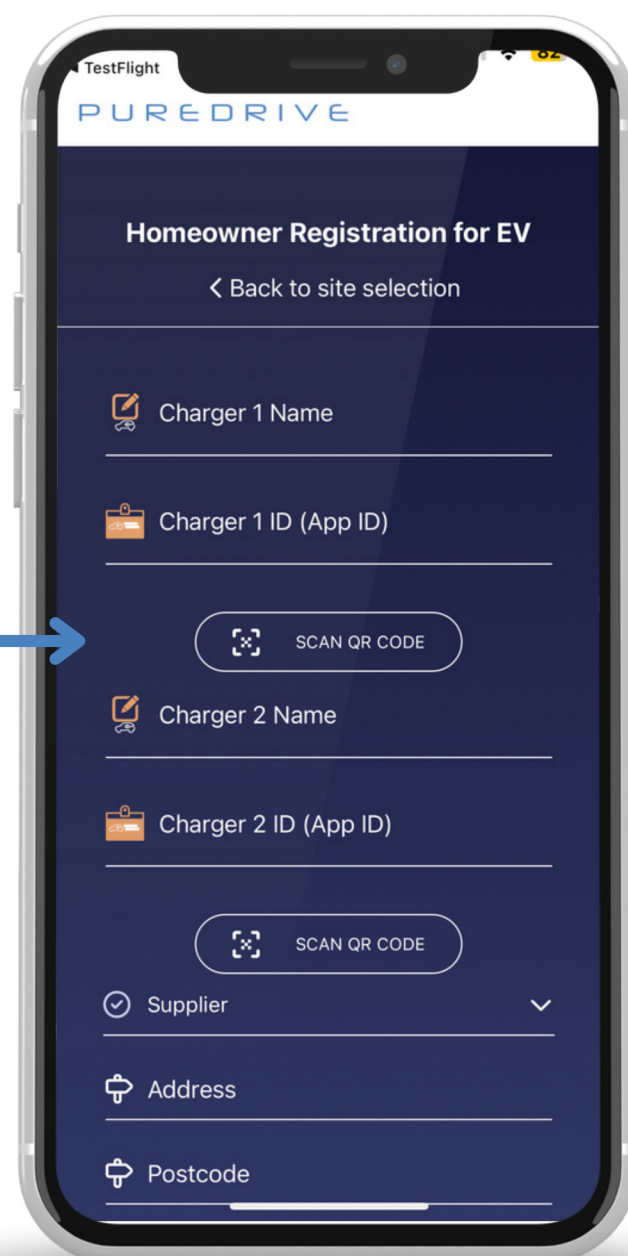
◂ TestFlight

82

PUREDRIVE

Homeowner Registration for EV

< Back to site selection

Charger 1 Name

Charger 1 ID (App ID)

SCAN QR CODE

Charger 2 Name

Charger 2 ID (App ID)

SCAN QR CODE

Supplier

Address

Postcode